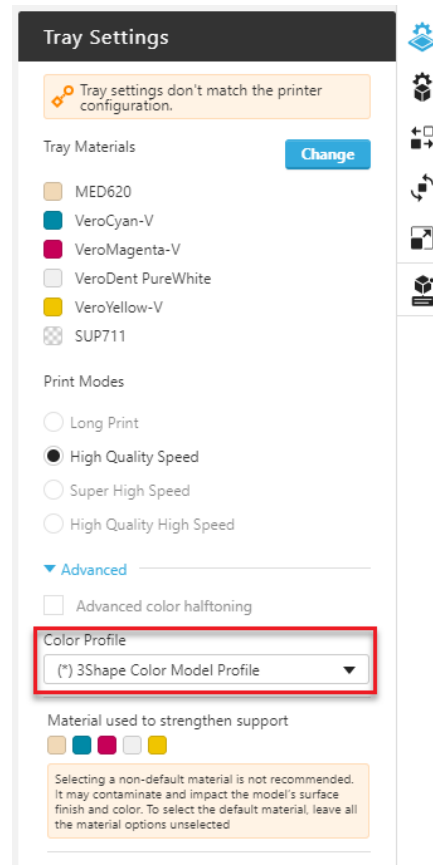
Tray Settings

Tray settings don't match the printer configuration.

Tray Materials

Change

MED620
VeroCyan-V
VeroMagenta-V
VeroDent PureWhite
VeroYellow-V
SUP711

Print Modes

Long Print
High Quality Speed
Super High Speed
High Quality High Speed

Advanced

Advanced color halftoning

Color Profile

(*) 3Shape Color Model Profile

Material used to strengthen support

Selecting a non-default material is not recommended. It may contaminate and impact the model's surface finish and color. To select the default material, leave all the material options unselected